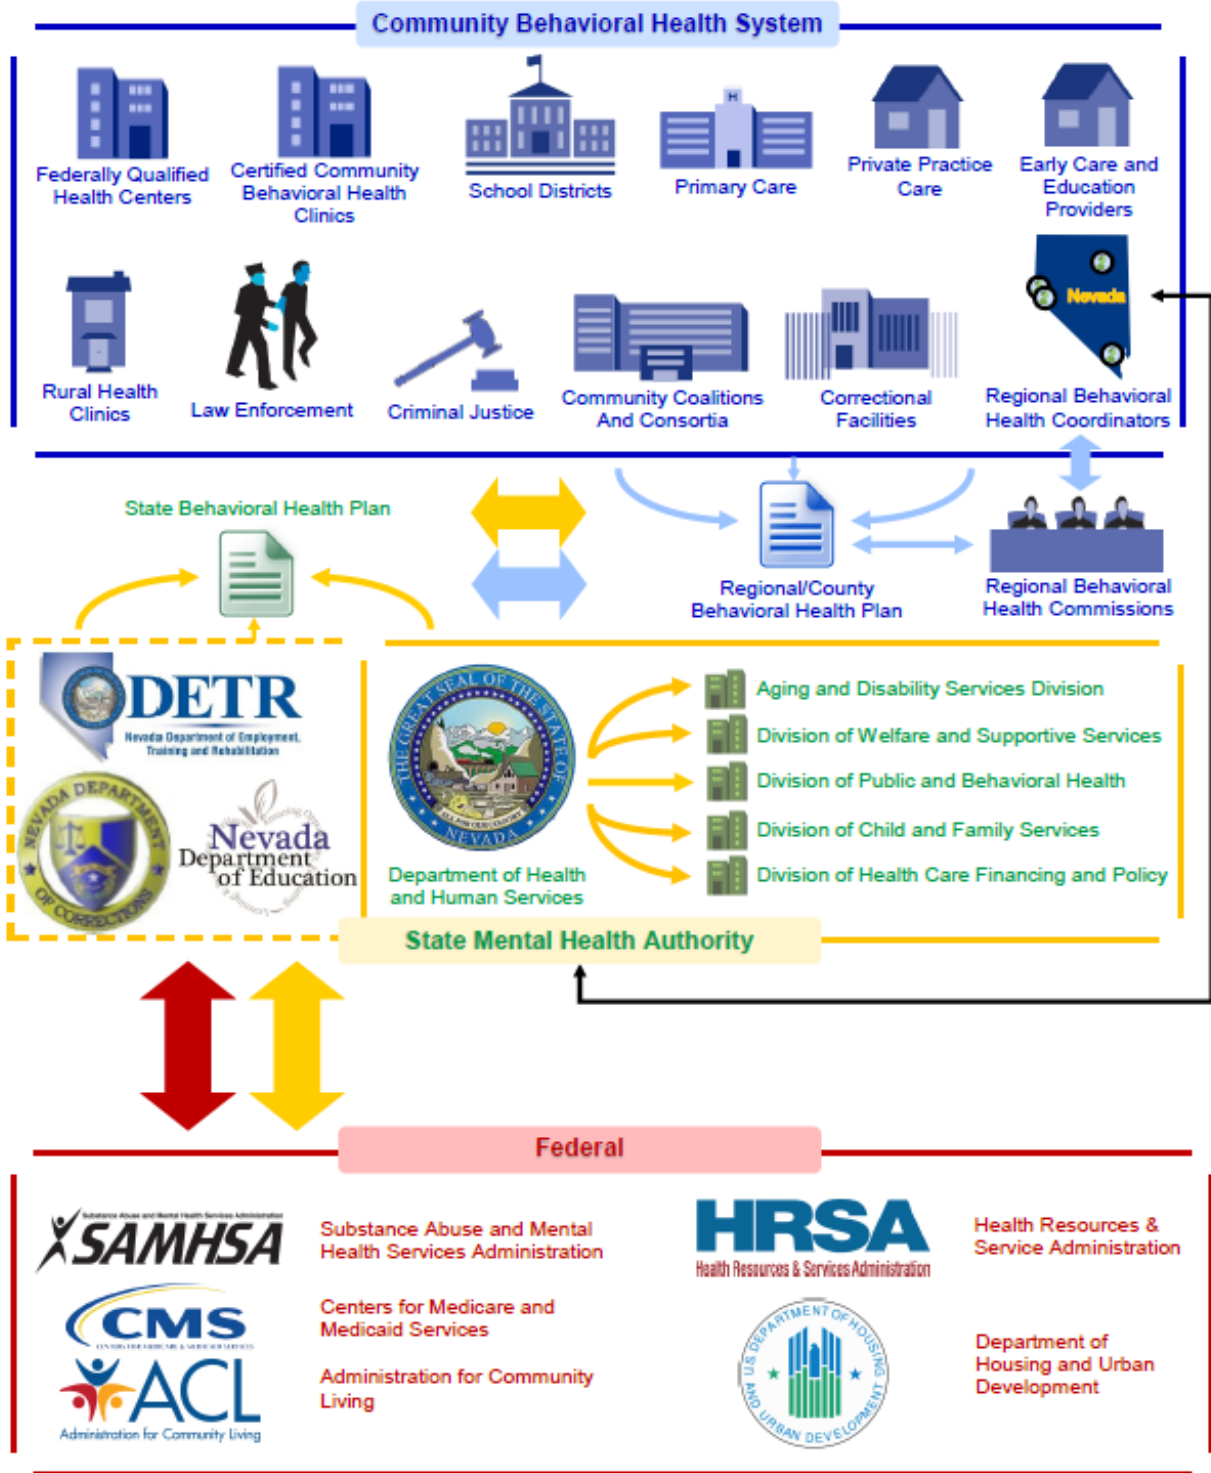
Community Behavioral Health System

Federally Qualified Health Centers

Certified Community Behavioral Health Clinics

School Districts

Primary Care

Private Practice Care

Early Care and Education Providers

Rural Health Clinics

Law Enforcement

Criminal Justice

Community Coalitions And Consortia

Correctional Facilities

Nevada

Regional Behavioral Health Coordinators

State Behavioral Health Plan

Regional/County Behavioral Health Plan

Regional Behavioral Health Commissions

DETR
Nevada Department of Employment, Training and Rehabilitation

NEVADA DEPARTMENT OF CORRECTIONS

Nevada Department of Education

THE GREAT SEAL OF THE STATE OF NEVADA

Department of Health and Human Services

Aging and Disability Services Division

Division of Welfare and Supportive Services

Division of Public and Behavioral Health

Division of Child and Family Services

Division of Health Care Financing and Policy

State Mental Health Authority

Federal

SAMHSA
Substance Abuse and Mental Health Services Administration

Substance Abuse and Mental Health Services Administration

HRSA
Health Resources & Services Administration

Health Resources & Service Administration

CMS

Centers for Medicare and Medicaid Services

ACL
Administration for Community Living

Administration for Community Living

DEPARTMENT OF HOUSING AND URBAN DEVELOPMENT

Department of Housing and Urban Development